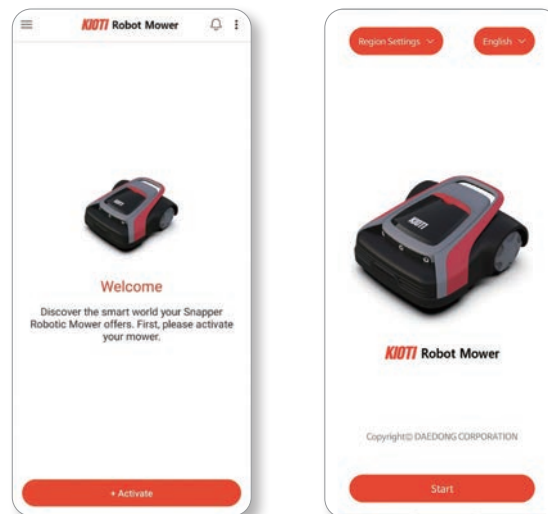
KIOTI Robot Mower

Welcome

Discover the smart world your Snapper Robotic Mower offers. First, please activate your mower.

+ Activate

Region Settings

English

KIOTI Robot Mower

Copyright© DAEDONG CORPORATION

Start